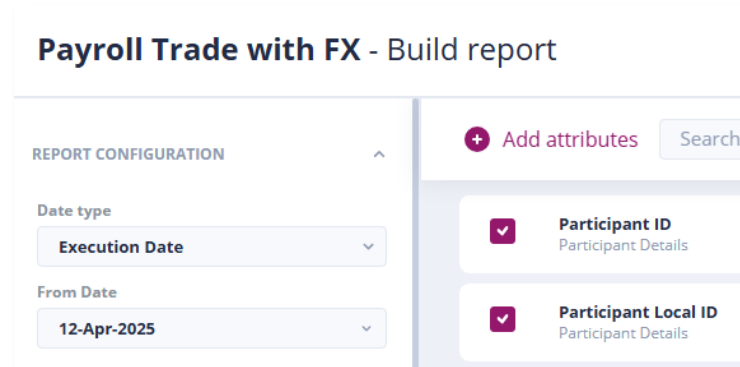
Payroll Trade with FX - Build report

REPORT CONFIGURATION

Date type

Execution Date

From Date

12-Apr-2025

Add attributes

Search

Participant ID
Participant Details

Participant Local ID
Participant Details